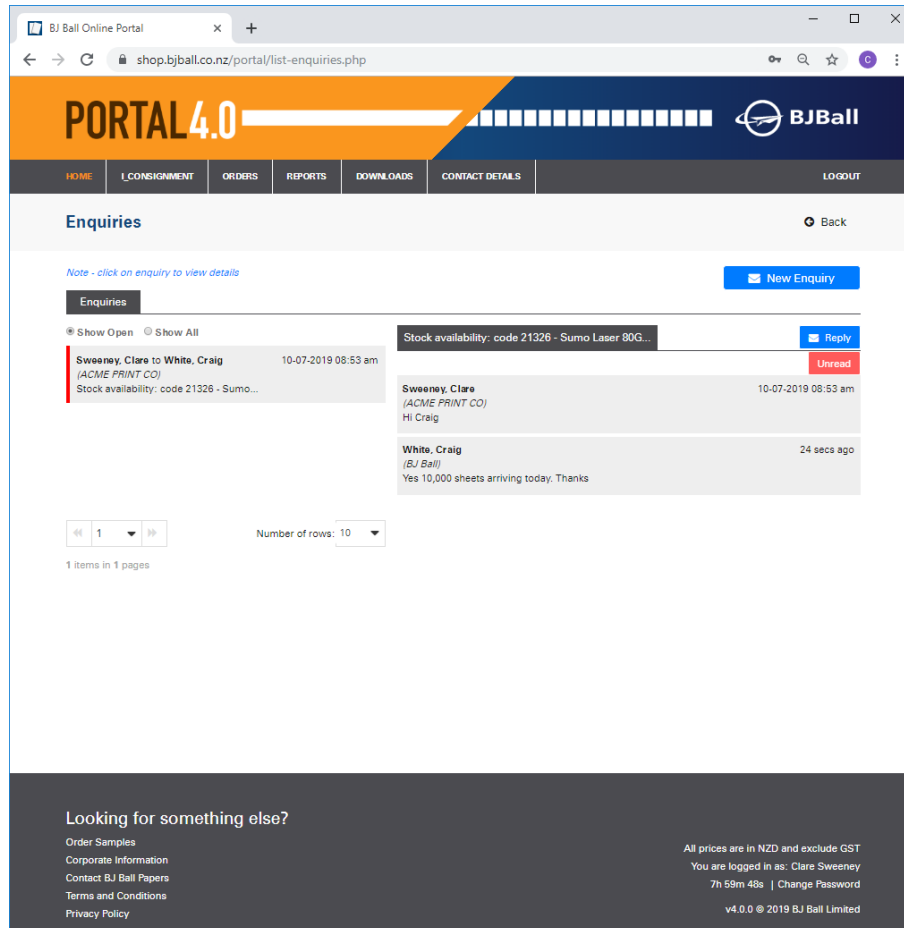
BJ Ball Online Portal ×
+
shop.bjball.co.nz/portal/list-enquiries.php
C

PORTAL4.0
BJBall

HOME | I_CONSIGNMENT | ORDERS | REPORTS | DOWNLOADS | CONTACT DETAILS | LOGOUT

Enquiries
Back

Note - click on enquiry to view details
New Enquiry

Enquiries

Show Open Show All

Sweeney, Clare to White, Craig 10-07-2019 08:53 am
(ACME PRINT CO)
Stock availability: code 21326 - Sumo...

Stock availability: code 21326 - Sumo Laser 80G...
Reply
Unread

Sweeney, Clare 10-07-2019 08:53 am
(ACME PRINT CO)
Hi Craig

White, Craig 24 secs ago
(BJ Ball)
Yes 10,000 sheets arriving today. Thanks

1
Number of rows: 10

1 items in 1 pages

Looking for something else?
Order Samples
Corporate Information
Contact BJ Ball Papers
Terms and Conditions
Privacy Policy

All prices are in NZD and exclude GST
You are logged in as: Clare Sweeney
7h 59m 48s | Change Password
v4.0.0 © 2019 BJ Ball Limited